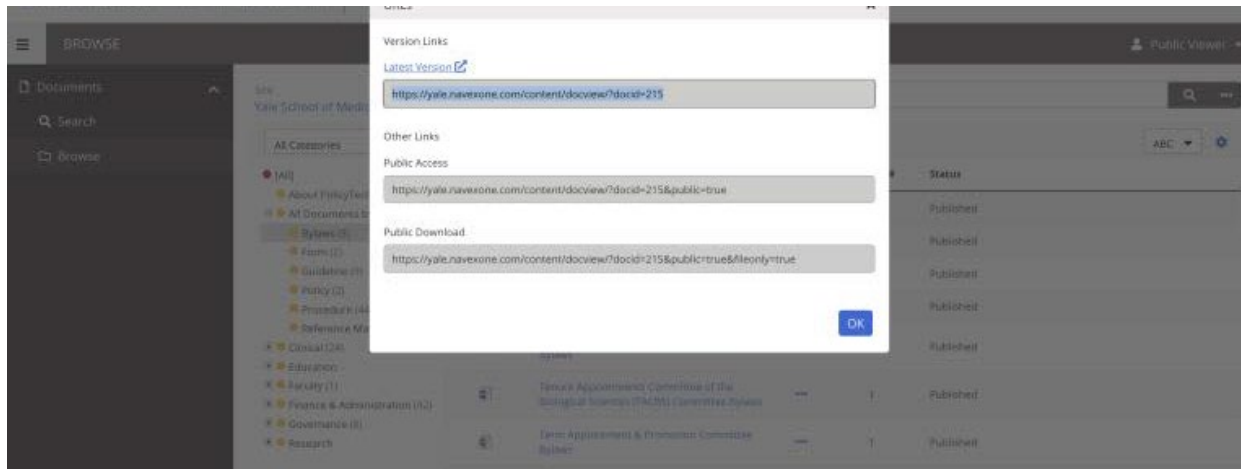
Version Links

Latest Version

https://yale.navexone.com/content/docview/?docid=215

Other Links

Public Access

https://yale.navexone.com/content/docview/?docid=215&public=true

Public Download

https://yale.navexone.com/content/docview/?docid=215&public=true&fileonly=true

OK

BROWSE

Public Viewer

Documents

Search

Browse

Site

Yale School of Medic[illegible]

All Categories

[All]

About PolicyTech

All Documents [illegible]

Bylaws (5)

Form (2)

Guideline (1)

Policy (2)

Procedure (44)

Reference Ma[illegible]

Clinical (24)

Education

Faculty (1)

Finance & Administration (62)

Governance (8)

Research

ABC

Status

Published

Published

Published

Published

Bylaws

Published

Tenure Appointments Committee of the Biological Sciences (TACBS) Committee Bylaws

1

Published

Term Appointment & Promotion Committee Bylaws

1

Published